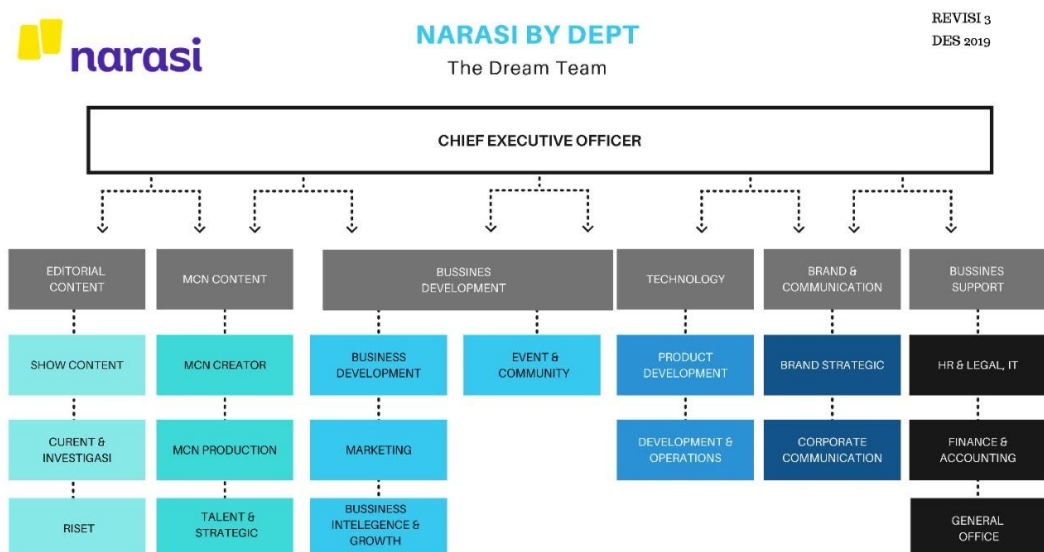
narasi

NARASI BY DEPT

The Dream Team

REVISI 3
DES 2019

CHIEF EXECUTIVE OFFICER

EDITORIAL CONTENT

SHOW CONTENT

CURENT & INVESTIGASI

RISET

MCN CONTENT

MCN CREATOR

MCN PRODUCTION

TALENT & STRATEGIC

BUSSINES DEVELOPMENT

BUSINESS DEVELOPMENT

MARKETING

BUSSINES INTELEGENCE & GROWTH

EVENT & COMMUNITY

TECHNOLOGY

PRODUCT DEVELOPMENT

DEVELOPMENT & OPERATIONS

BRAND & COMMUNICATION

BRAND STRATEGIC

CORPORATE COMMUNICATION

BUSSINES SUPPORT

HR & LEGAL, IT

FINANCE & ACCOUNTING

GENERAL OFFICE